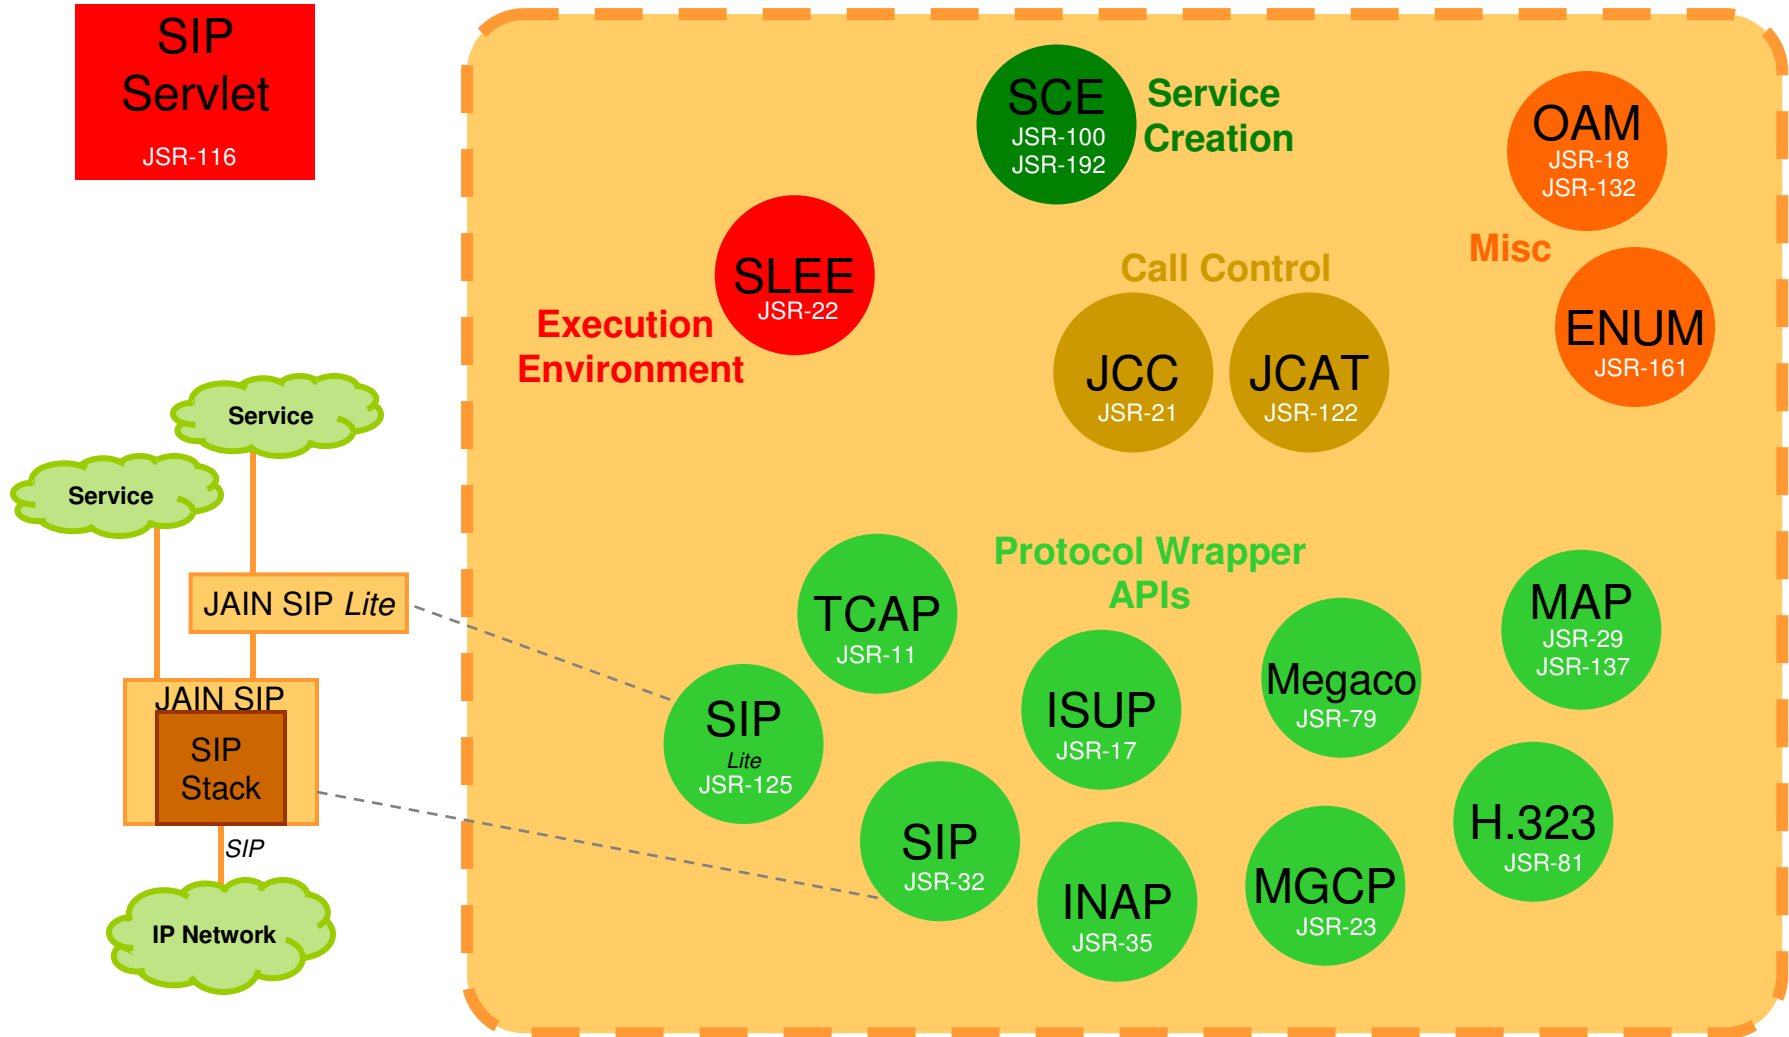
SIP Servlet
JSR-116

Service

Service

JAIN SIP *Lite*

JAIN SIP

SIP Stack

SIP

IP Network

SCE
JSR-100
JSR-192

Service Creation

OAM
JSR-18
JSR-132

SLEE
JSR-22

Execution Environment

Call Control

JCC
JSR-21

JCAT
JSR-122

Misc

ENUM
JSR-161

Protocol Wrapper APIs

TCAP
JSR-11

SIP
*Lite*
JSR-125

ISUP
JSR-17

Megaco
JSR-79

MAP
JSR-29
JSR-137

SIP
JSR-32

INAP
JSR-35

MGCP
JSR-23

H.323
JSR-81